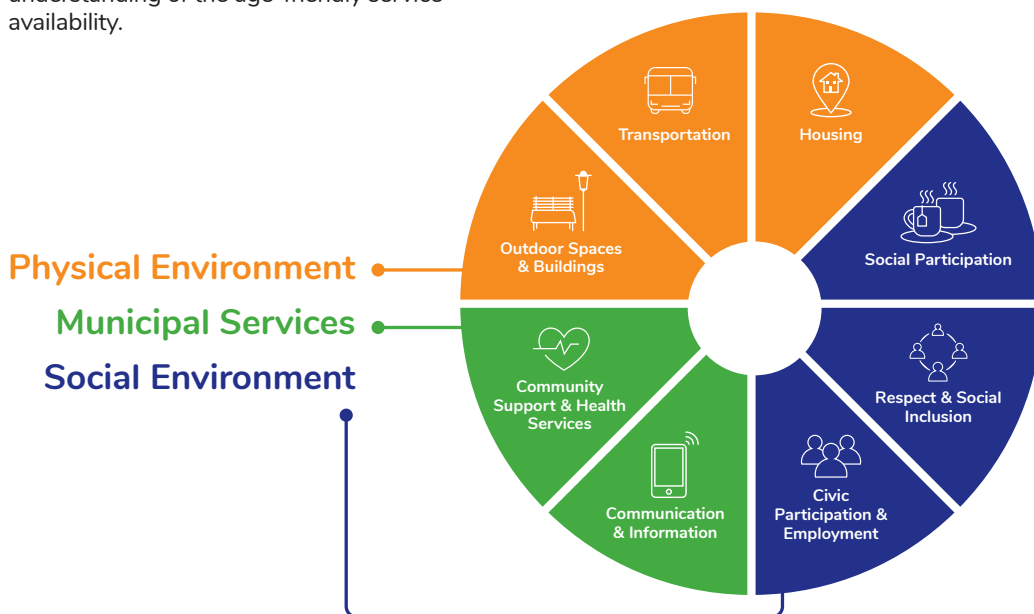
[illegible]
availability.

Physical Environment
Municipal Services
Social Environment

Transportation
Housing
Outdoor Spaces & Buildings
Social Participation
Community Support & Health Services
Respect & Social Inclusion
Communication & Information
Civic Participation & Employment